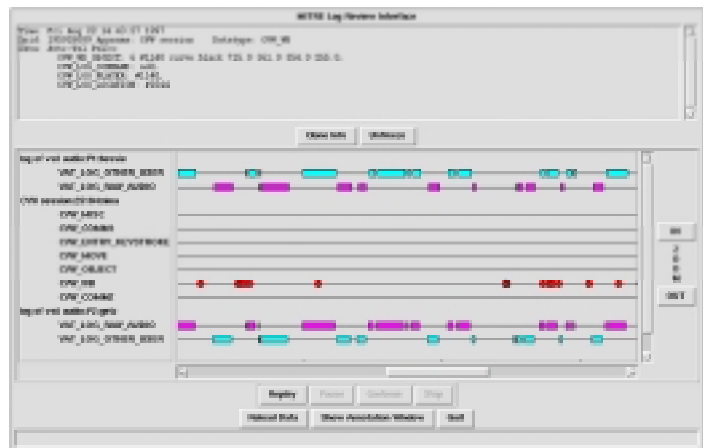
MITRE Log Review Interface

Time: Fri Aug 22 14:43:57 1997
Said: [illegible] Approx: CPV session Datatype: CPV_ME
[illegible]
CPV_ME_OBJECT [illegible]
CPV_LOC_COMMAND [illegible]
CPV_LOC_PLAYER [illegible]
CPV_LOC_LOCATION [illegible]

Clear Info | Utilities

Input vol audio P1 Session
VAT_LOC_OTHER_USER
VAT_LOC_TALK_AUDIO
CVW session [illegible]
CVW_MISC
CVW_COMM
CVW_ENTRY_REVSTORE
CVW_MOVE
CVW_OBJECT
CVW_ME
CVW_COMM
Input vol audio P2 gets
VAT_LOC_TALK_AUDIO
VAT_LOC_OTHER_USER

IN
ZOOM
OUT

Replay | Pause | Continue | Stop

Reload Data | Show Annotation Window | Quit